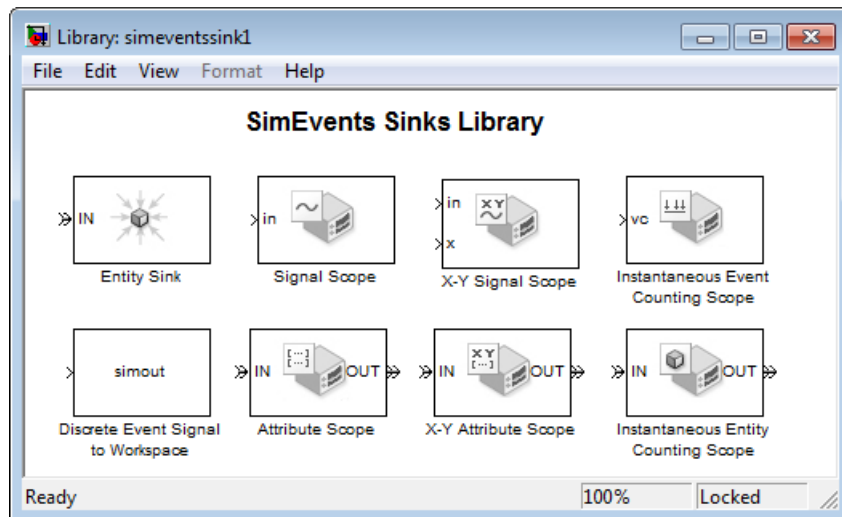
Library: simeventssink1

File Edit View Format Help

SimEvents Sinks Library

IN
Entity Sink

in
Signal Scope

in
x
X-Y Signal Scope

vc
Instantaneous Event Counting Scope

simout
Discrete Event Signal to Workspace

IN OUT
Attribute Scope

IN OUT
X-Y Attribute Scope

IN OUT
Instantaneous Entity Counting Scope

Ready 100% Locked